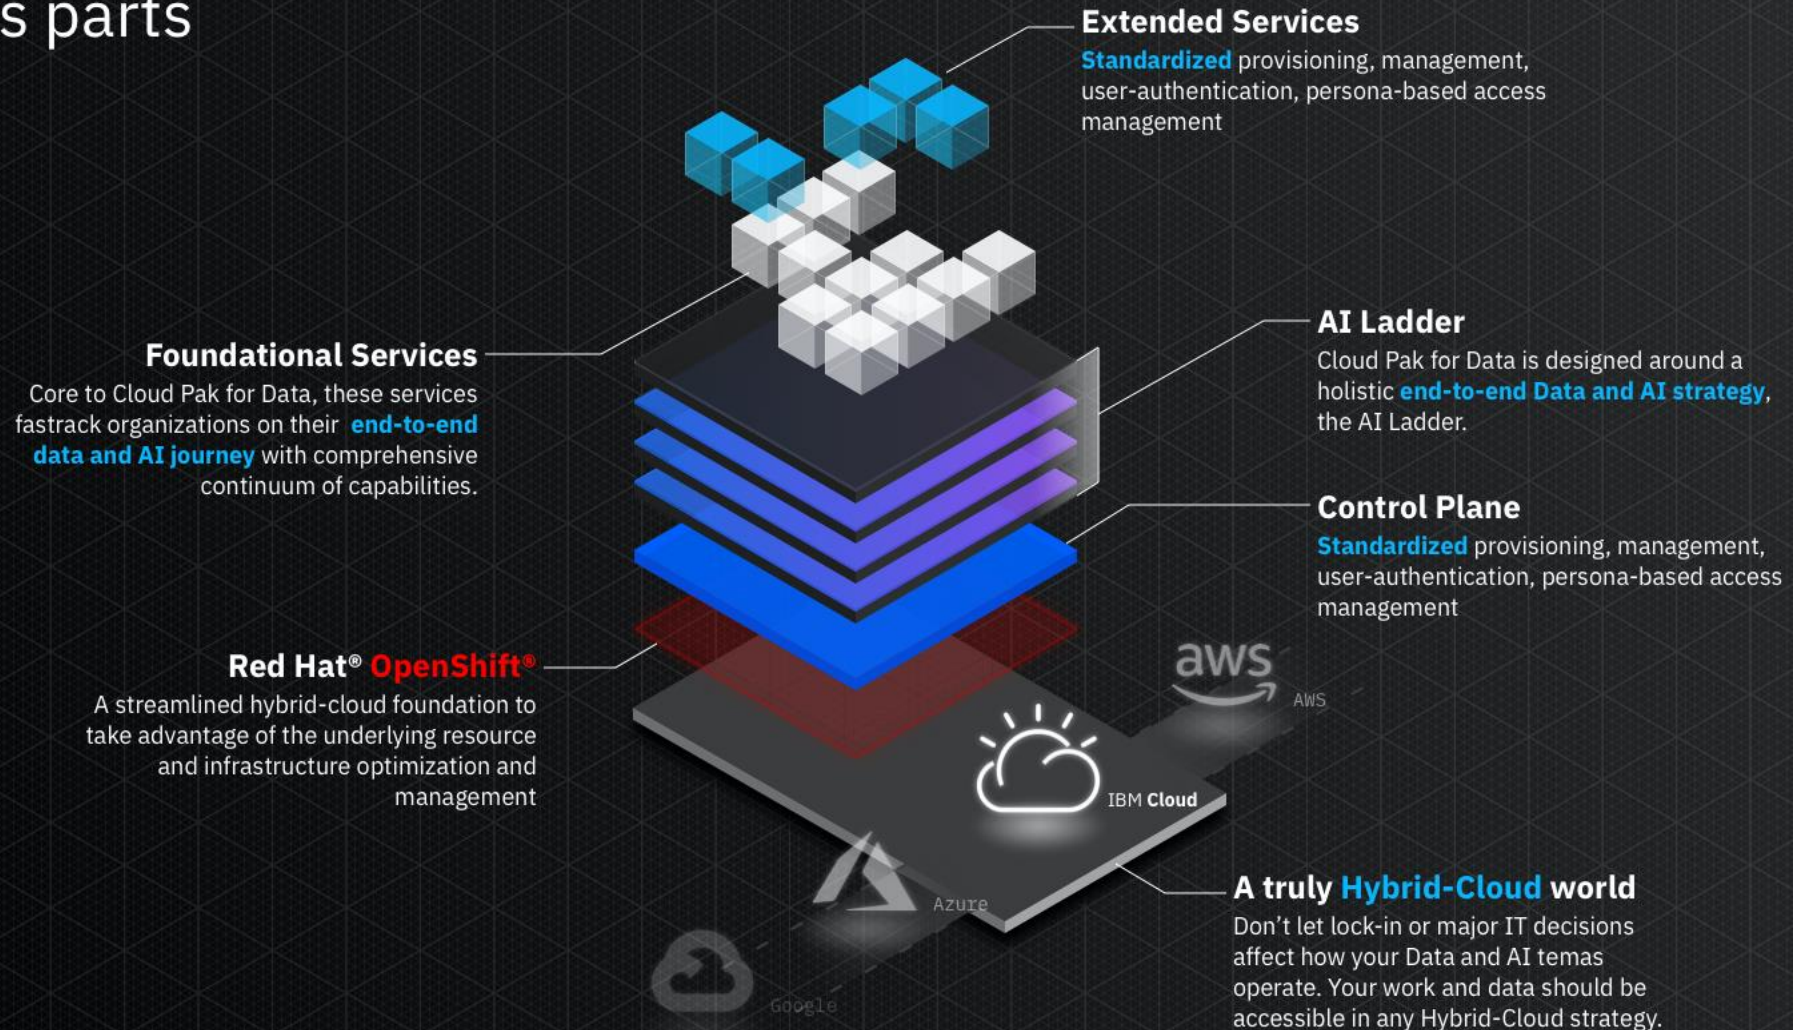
s parts

Extended Services
Standardized provisioning, management, user-authentication, persona-based access management

Foundational Services
Core to Cloud Pak for Data, these services fastrack organizations on their end-to-end data and AI journey with comprehensive continuum of capabilities.

AI Ladder
Cloud Pak for Data is designed around a holistic end-to-end Data and AI strategy, the AI Ladder.

Control Plane
Standardized provisioning, management, user-authentication, persona-based access management

Red Hat® OpenShift®
A streamlined hybrid-cloud foundation to take advantage of the underlying resource and infrastructure optimization and management

aws
AWS

IBM Cloud

Azure

Google

A truly Hybrid-Cloud world
Don't let lock-in or major IT decisions affect how your Data and AI temas operate. Your work and data should be accessible in any Hybrid-Cloud strategy.